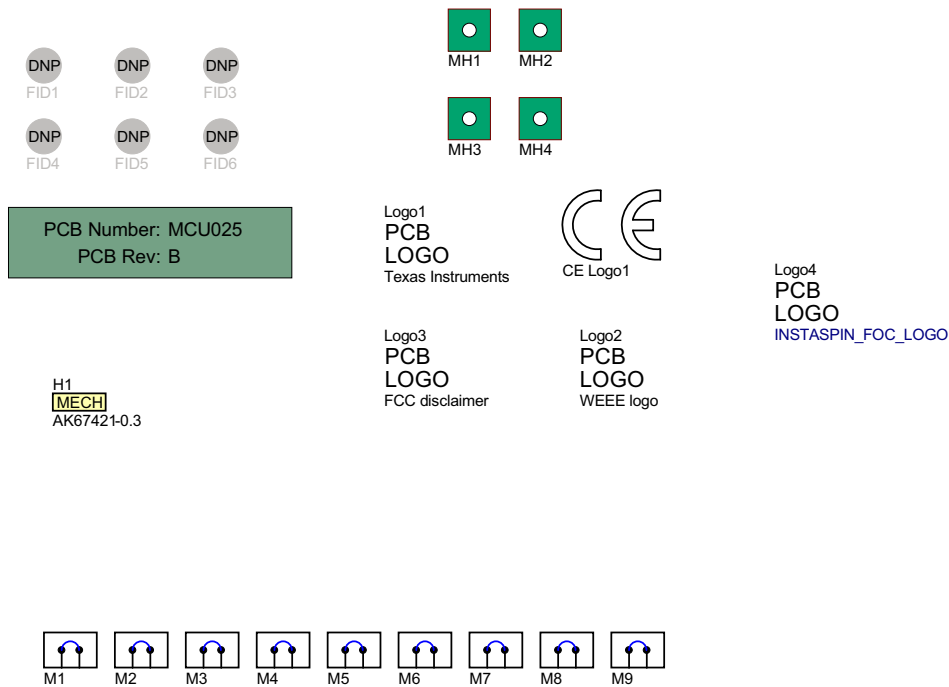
DNP
FID1

DNP
FID2

DNP
FID3

DNP
FID4

DNP
FID5

DNP
FID6

MH1

MH2

MH3

MH4

PCB Number: MCU025
PCB Rev: B

Logo1
PCB
LOGO
Texas Instruments

CE Logo1

Logo4
PCB
LOGO
INSTASPIN_FOC_LOGO

Logo3
PCB
LOGO
FCC disclaimer

Logo2
PCB
LOGO
WEEE logo

H1
MECH
AK67421-0.3

M1 M2 M3 M4 M5 M6 M7 M8 M9